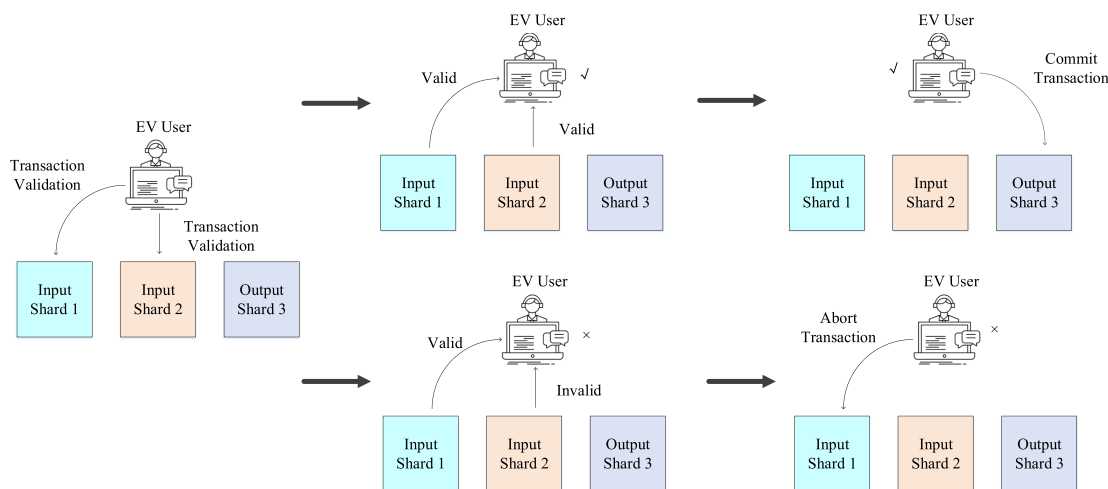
EV User

Transaction Validation

Transaction Validation

Input Shard 1

Input Shard 2

Output Shard 3

EV User

Valid

√

Valid

Input Shard 1

Input Shard 2

Output Shard 3

EV User

√

Commit Transaction

Input Shard 1

Input Shard 2

Output Shard 3

EV User

Valid

×

Invalid

Input Shard 1

Input Shard 2

Output Shard 3

EV User

Abort Transaction

×

Input Shard 1

Input Shard 2

Output Shard 3